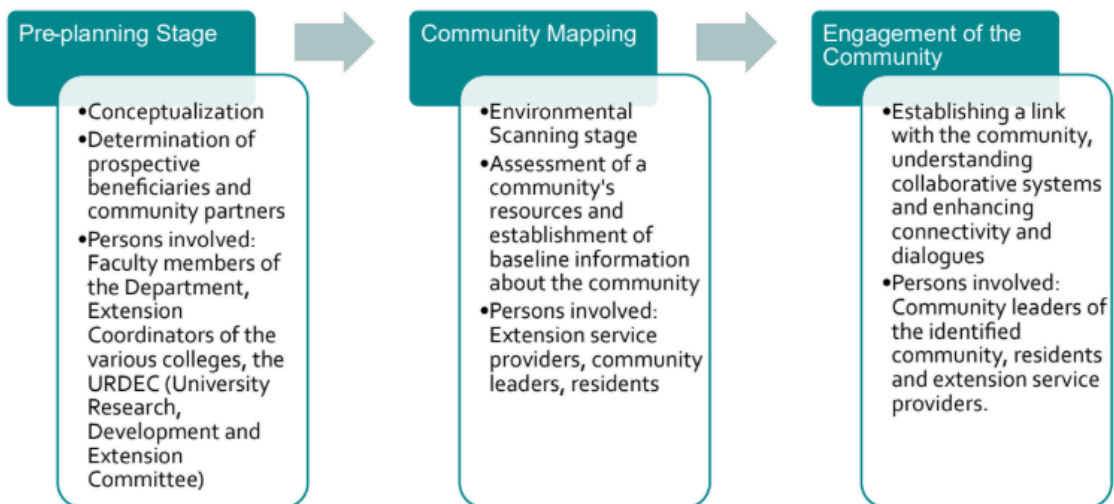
Pre-planning Stage

•Conceptualization
•Determination of prospective beneficiaries and community partners
•Persons involved: Faculty members of the Department, Extension Coordinators of the various colleges, the URDEC (University Research, Development and Extension Committee)

Community Mapping

•Environmental Scanning stage
•Assessment of a community's resources and establishment of baseline information about the community
•Persons involved: Extension service providers, community leaders, residents

Engagement of the Community

•Establishing a link with the community, understanding collaborative systems and enhancing connectivity and dialogues
•Persons involved: Community leaders of the identified community, residents and extension service providers.